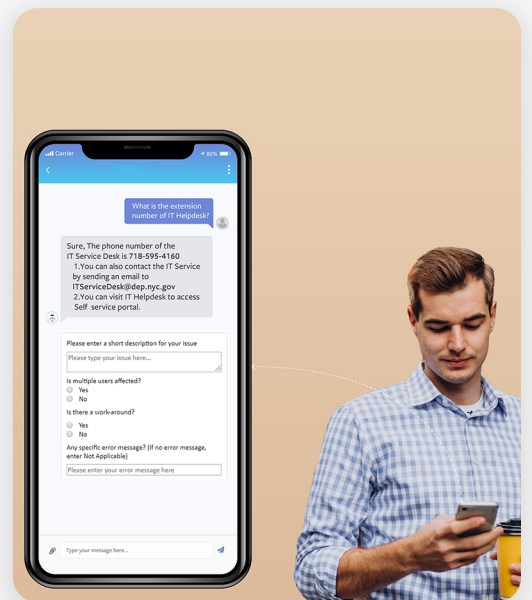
Carrier
80%

What is the extension number of IT Helpdesk?

Sure, The phone number of the IT Service Desk is 718-595-4160
1.You can also contact the IT Service by sending an email to ITServiceDesk@dep.nyc.gov
2.You can visit IT Helpdesk to access Self service portal.

Please enter a short description for your issue
Please type your issue here...
Is multiple users affected?
Yes
No
Is there a work-around?
Yes
No
Any specific error message? (If no error message, enter Not Applicable)
Please enter your error message here

Type your message here...